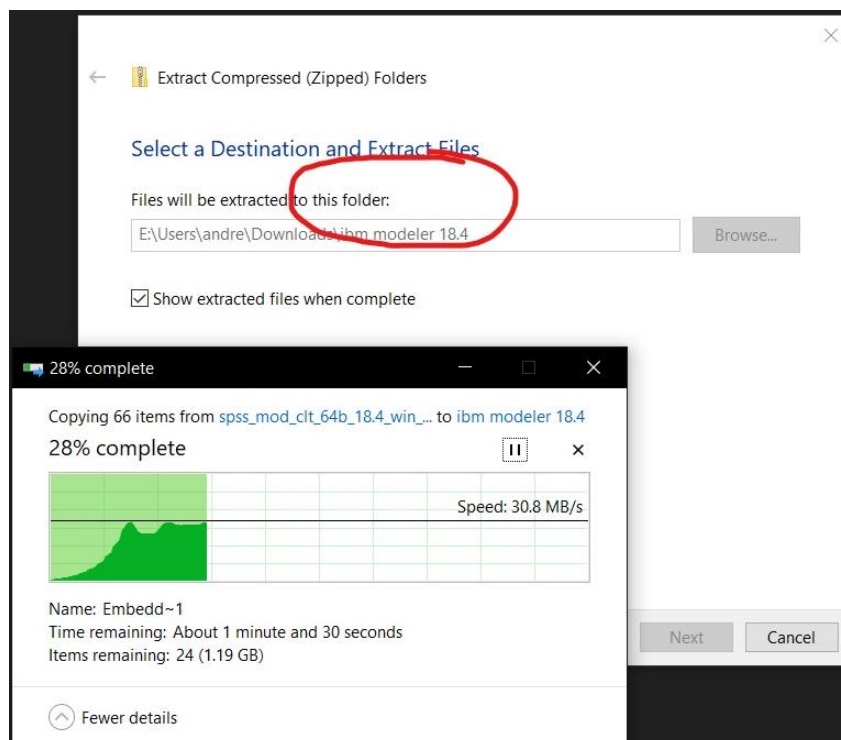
Extract Compressed (Zipped) Folders

Select a Destination and Extract Files

Files will be extracted to this folder:

E:\Users\andre\Downloads\ibm modeler 18.4

Browse...

Show extracted files when complete

28% complete

Copying 66 items from spss_mod_clt_64b_18.4_win_... to ibm modeler 18.4

28% complete

Speed: 30.8 MB/s

Name: Embedd~1
Time remaining: About 1 minute and 30 seconds
Items remaining: 24 (1.19 GB)

Fewer details

Next

Cancel